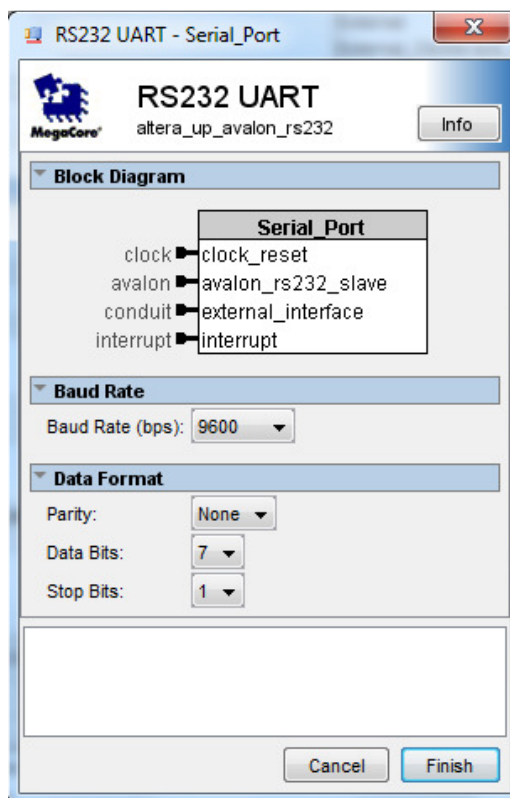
RS232 UART - Serial_Port

MegaCore

RS232 UART
altera_up_avalon_rs232

Info

Block Diagram

Serial_Port
clock clock_reset
avalon avalon_rs232_slave
conduit external_interface
interrupt interrupt

Baud Rate

Baud Rate (bps): 9600

Data Format

Parity: None
Data Bits: 7
Stop Bits: 1

Cancel
Finish